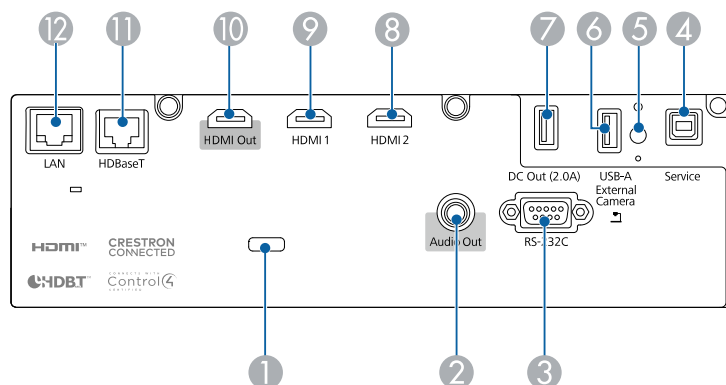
12 11 10 9 8 7 6 5 4

LAN

HDBaseT

HDMI Out

HDMI 1

HDMI 2

DC Out (2.0A)

USB-A External Camera

Service

HDMI™

CRESTRON CONNECTED

HDBT™

CONNECTS WITH Control4 CERTIFIED

Audio Out

RS-232C

1 2 3